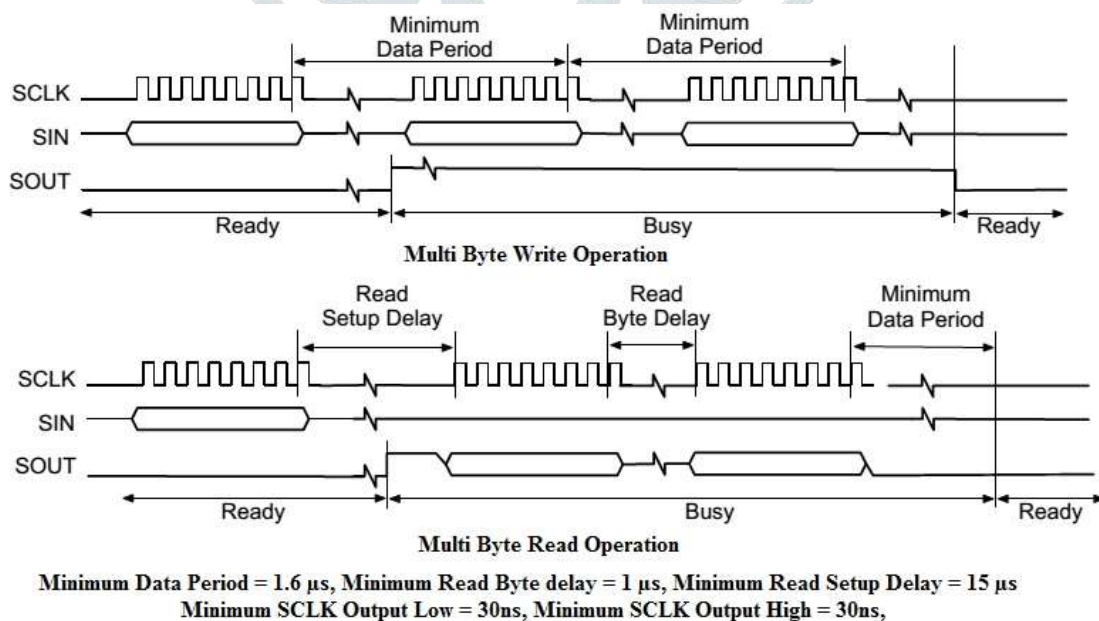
Minimum Data Period

Minimum Data Period

SCLK
SIN
SOUT

Ready
Busy
Ready

Multi Byte Write Operation

Read Setup Delay

Read Byte Delay

Minimum Data Period

SCLK
SIN
SOUT

Ready
Busy
Ready

Multi Byte Read Operation

Minimum Data Period = 1.6 µs, Minimum Read Byte delay = 1 µs, Minimum Read Setup Delay = 15 µs
Minimum SCLK Output Low = 30ns, Minimum SCLK Output High = 30ns,